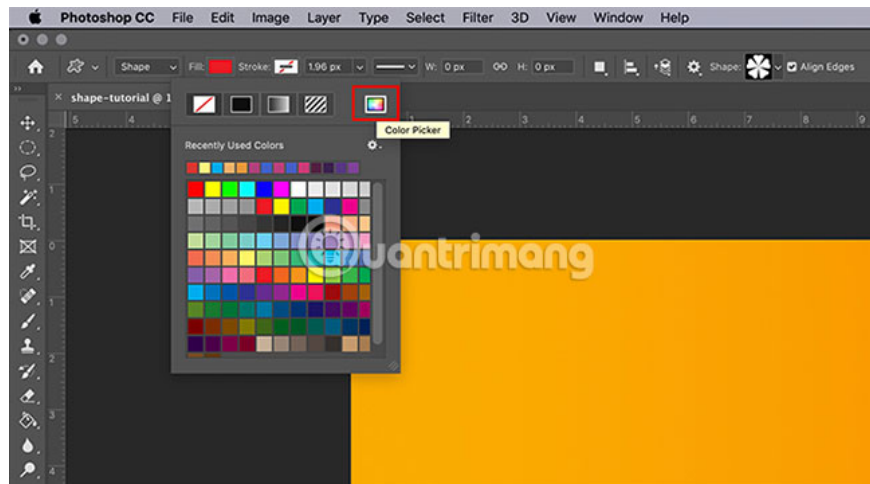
Photoshop CC File Edit Image Layer Type Select Filter 3D View Window Help

Shape Fill: Stroke: 1.96 px W: 0 px H: 0 px Shape: Align Edges

shape-tutorial @ 1

Color Picker

Recently Used Colors

uantrimang